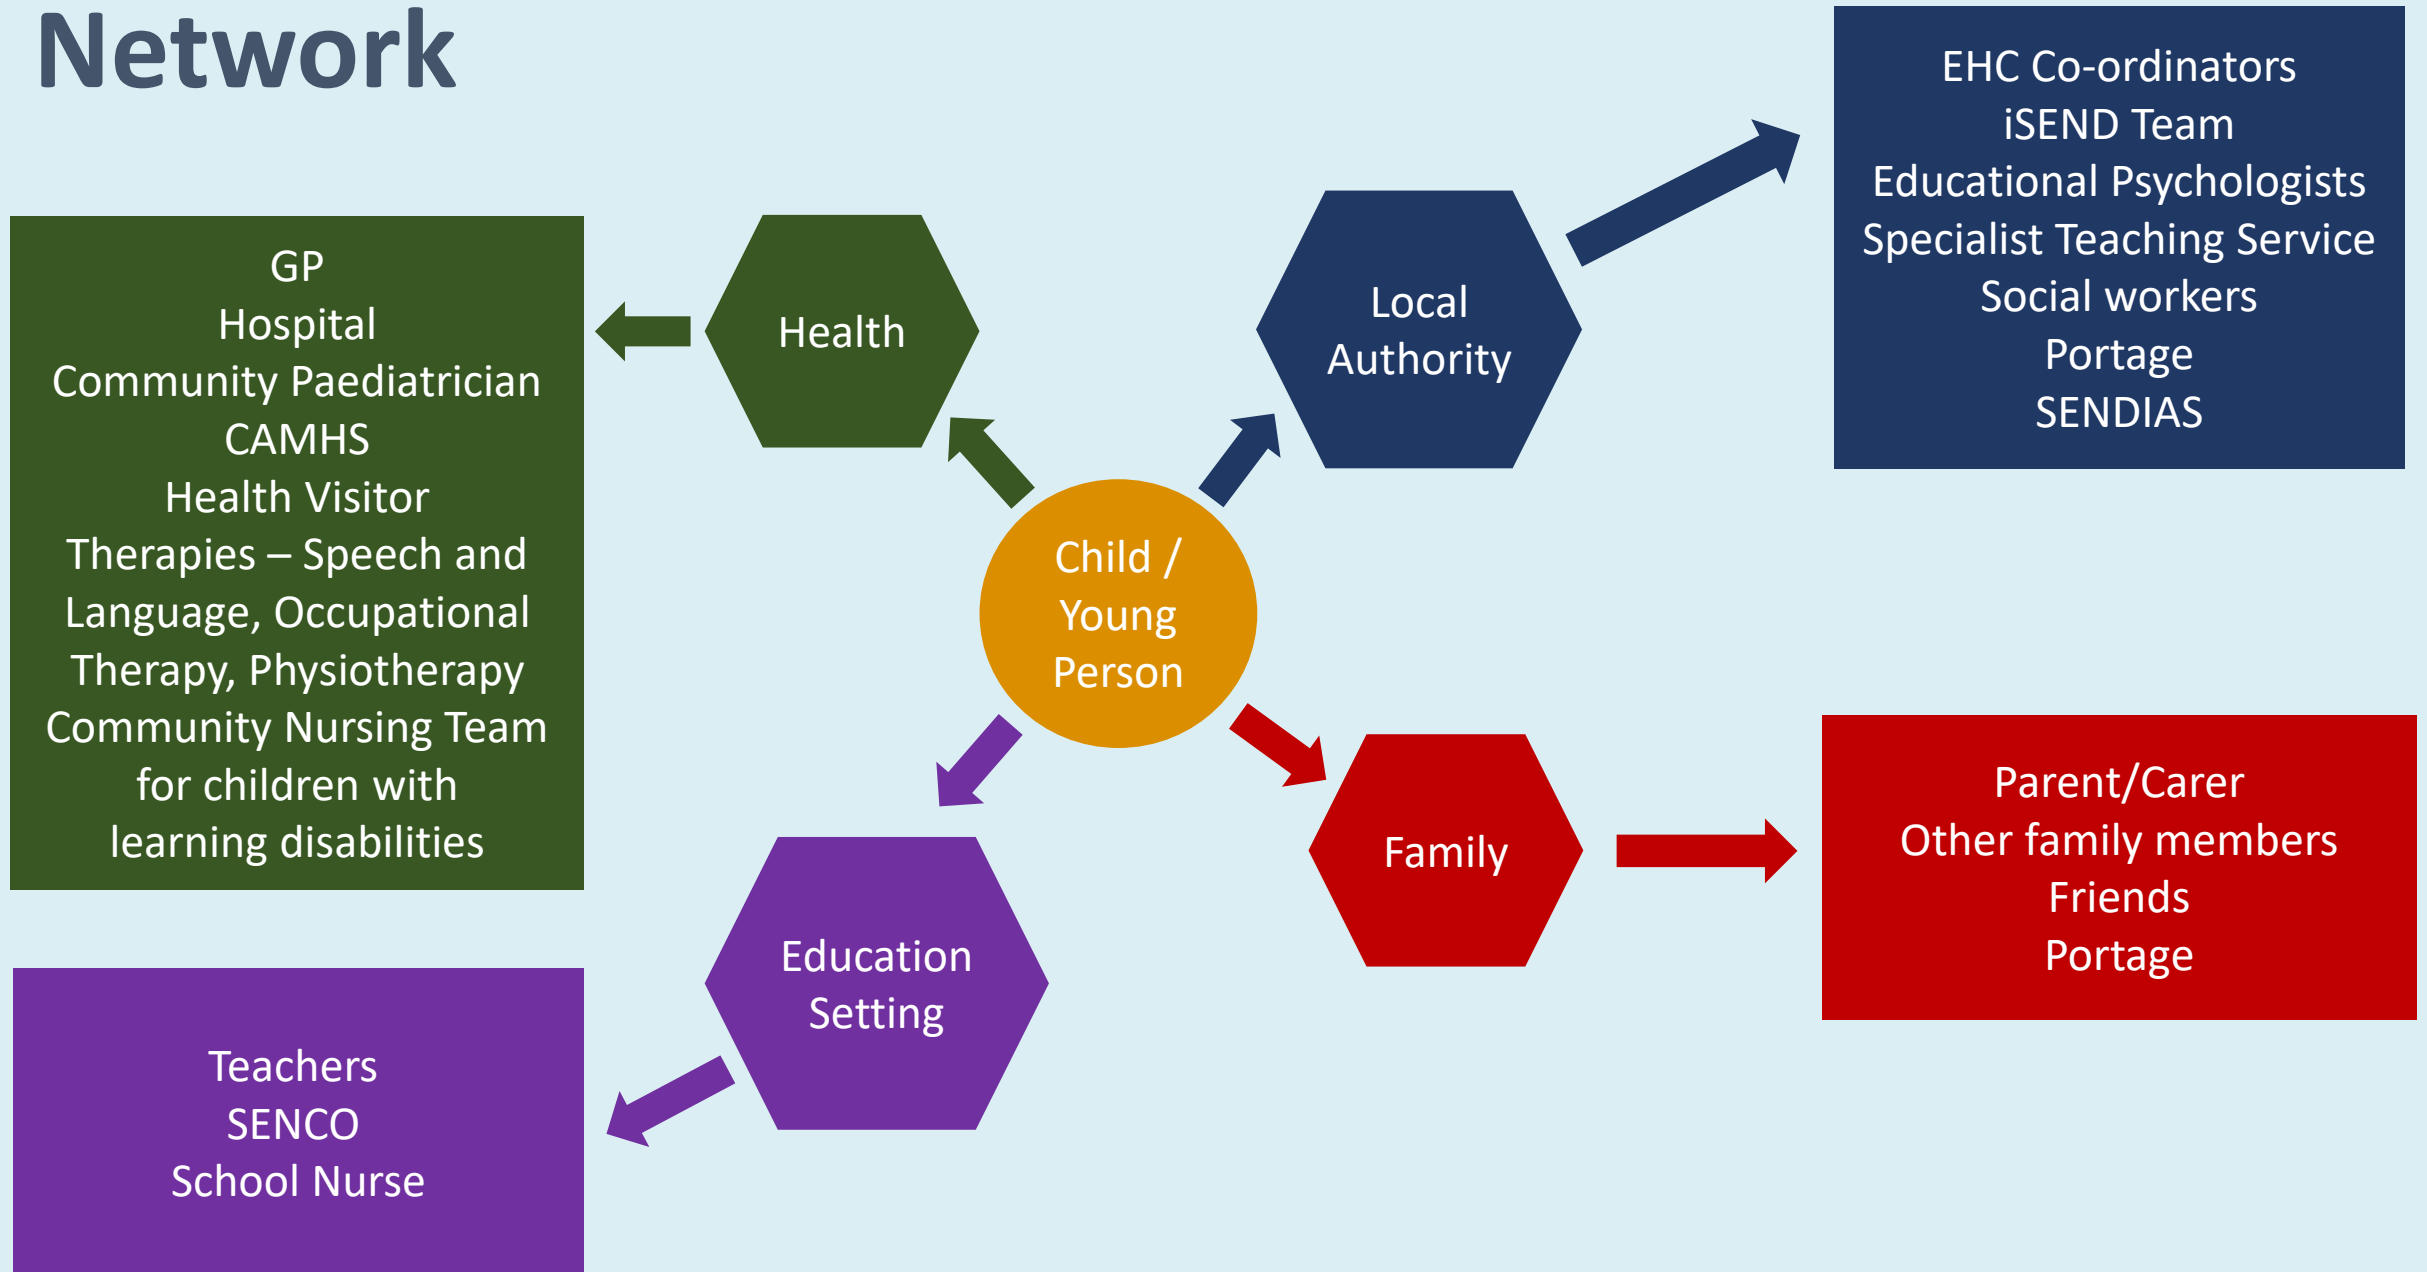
Network

EHC Co-ordinators
iSEND Team
Educational Psychologists
Specialist Teaching Service
Social workers
Portage
SENDIAS

GP
Hospital
Community Paediatrician
CAMHS
Health Visitor
Therapies – Speech and Language, Occupational Therapy, Physiotherapy
Community Nursing Team for children with learning disabilities

Health

Local Authority

Child / Young Person

Family

Parent/Carer
Other family members
Friends
Portage

Education Setting

Teachers
SENCO
School Nurse